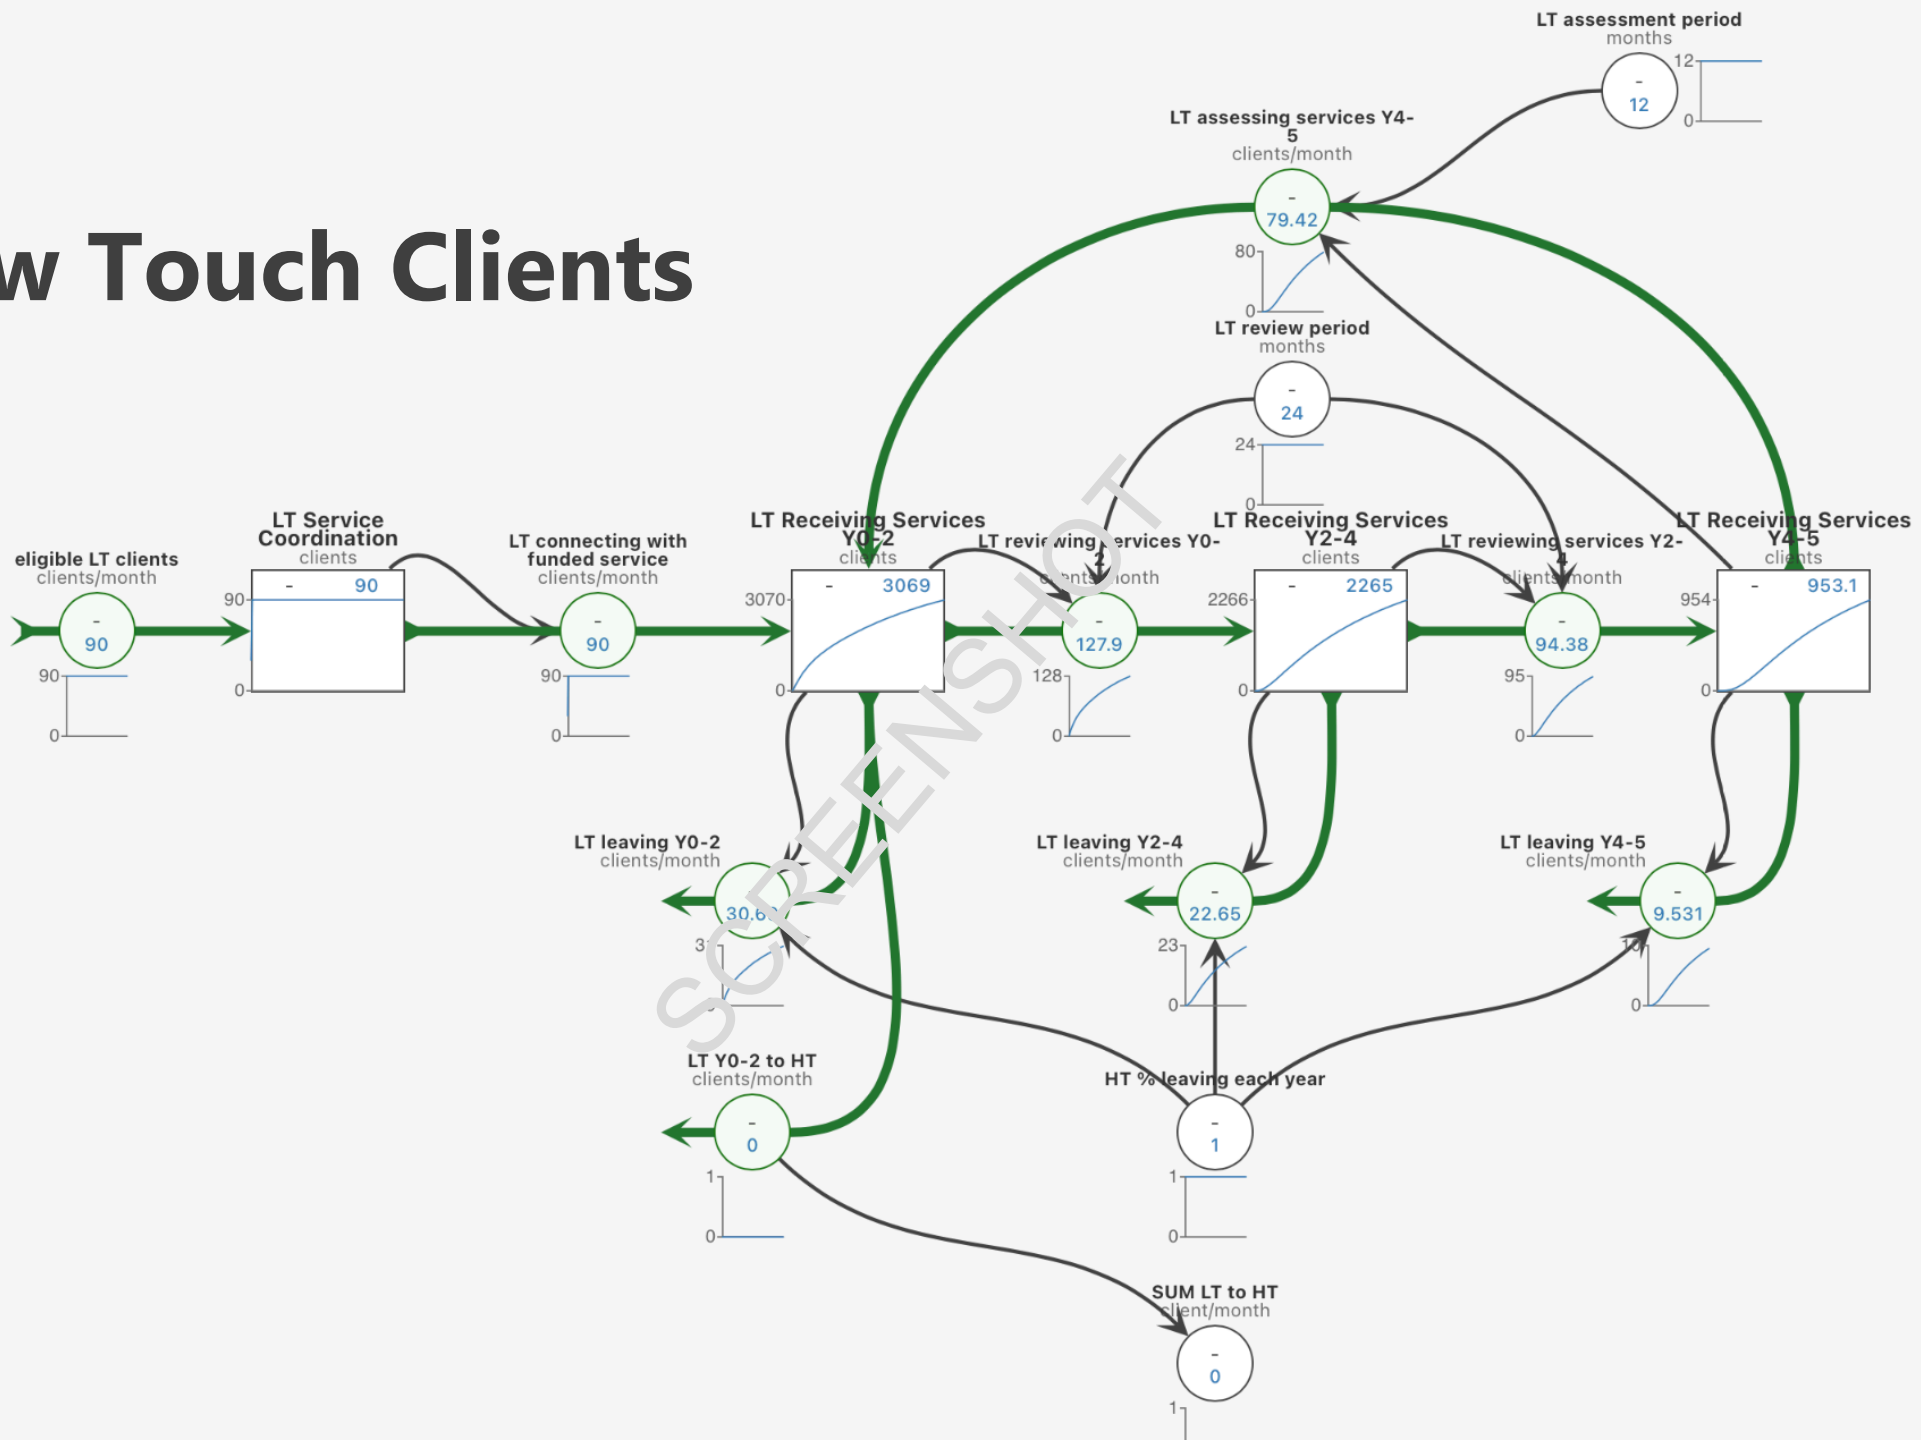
w Touch Clients

LT assessment period
months
-
12
12
0

LT assessing services Y4-5
clients/month
-
79.42
80
0

LT review period
months
-
24
24
0

eligible LT clients
clients/month
-
90
90
0

LT Service Coordination
clients
-
90
90
0

LT connecting with funded service
clients/month
-
90
90
0

LT Receiving Services Y0-2
clients
-
3069
3070
0

LT reviewing services Y0-2
clients/month
-
127.9
128
0

LT Receiving Services Y2-4
clients
-
2265
2266
0

LT reviewing services Y2-4
clients/month
-
94.38
95
0

LT Receiving Services Y4-5
clients
-
953.1
954
0

LT leaving Y0-2
clients/month
-
30.6
3
0

LT leaving Y2-4
clients/month
-
22.65
23
0

LT leaving Y4-5
clients/month
-
9.531
10
0

LT Y0-2 to HT
clients/month
-
0
1
0

HT % leaving each year
-
1
1
0

SUM LT to HT
client/month
-
0
1

SCREENSHOT